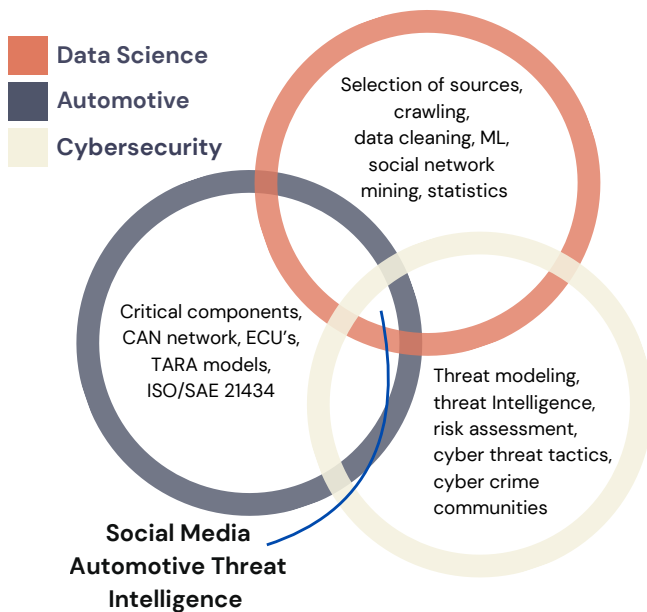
Data Science

Automotive

Cybersecurity

Selection of sources, crawling, data cleaning, ML, social network mining, statistics

Critical components, CAN network, ECU's, TARA models, ISO/SAE 21434

Threat modeling, threat Intelligence, risk assessment, cyber threat tactics, cyber crime communities

Social Media Automotive Threat Intelligence